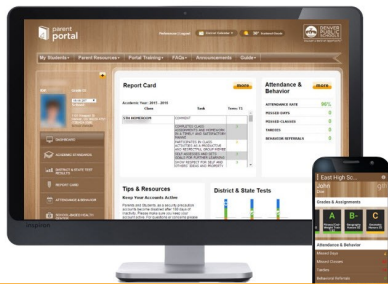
parent portal

DENVER PUBLIC SCHOOLS

My Students
Parent Resources
Portal Training
FAQs
Announcements
Guide

Report Card
more

Academic Year: 2015 - 2016

7TH HOMEROOM

COMMENT

Attendance & Behavior
more

ATTENDANCE RATE 98%
PERIOD DAYS 0
PERIOD CAUSED 0
TARDIES 0
BEHAVIOR REFERRALS 0

Tips & Resources

Keep Your Accounts Active

District & State Tests

East High Sc...

Grades & Assignments

A
B-
C

Attendance & Behavior